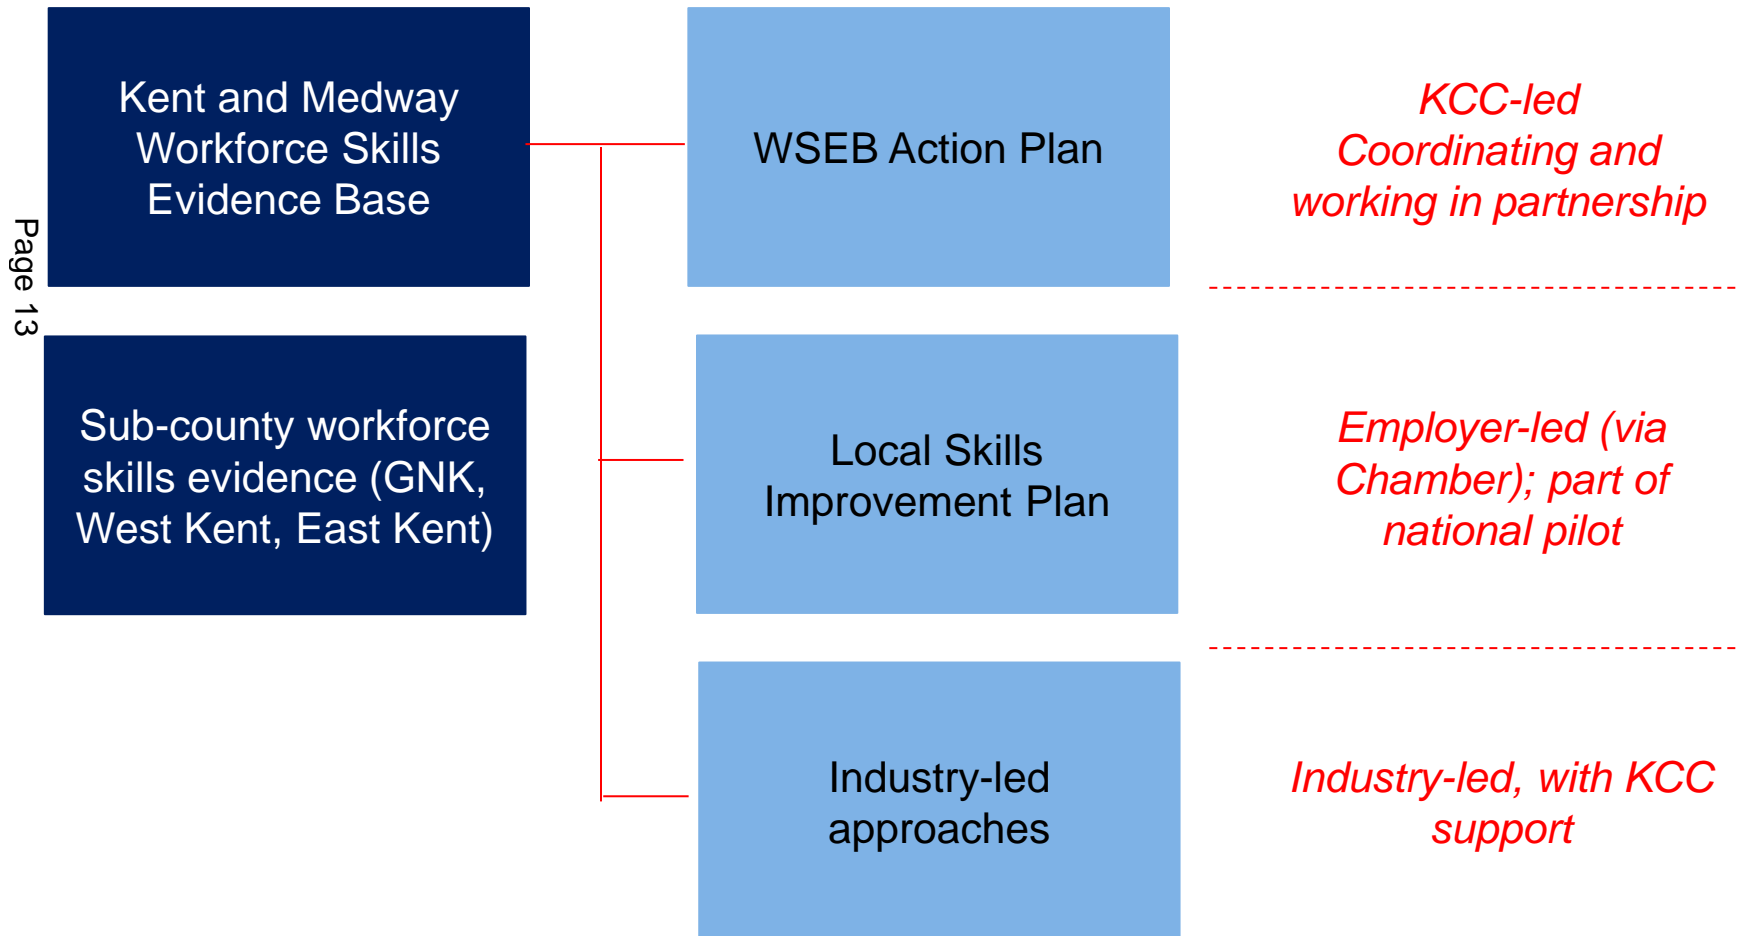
Page 13

Kent and Medway Workforce Skills Evidence Base

Sub-county workforce skills evidence (GNK, West Kent, East Kent)

WSEB Action Plan

Local Skills Improvement Plan

Industry-led approaches

KCC-led Coordinating and working in partnership

Employer-led (via Chamber); part of national pilot

Industry-led, with KCC support